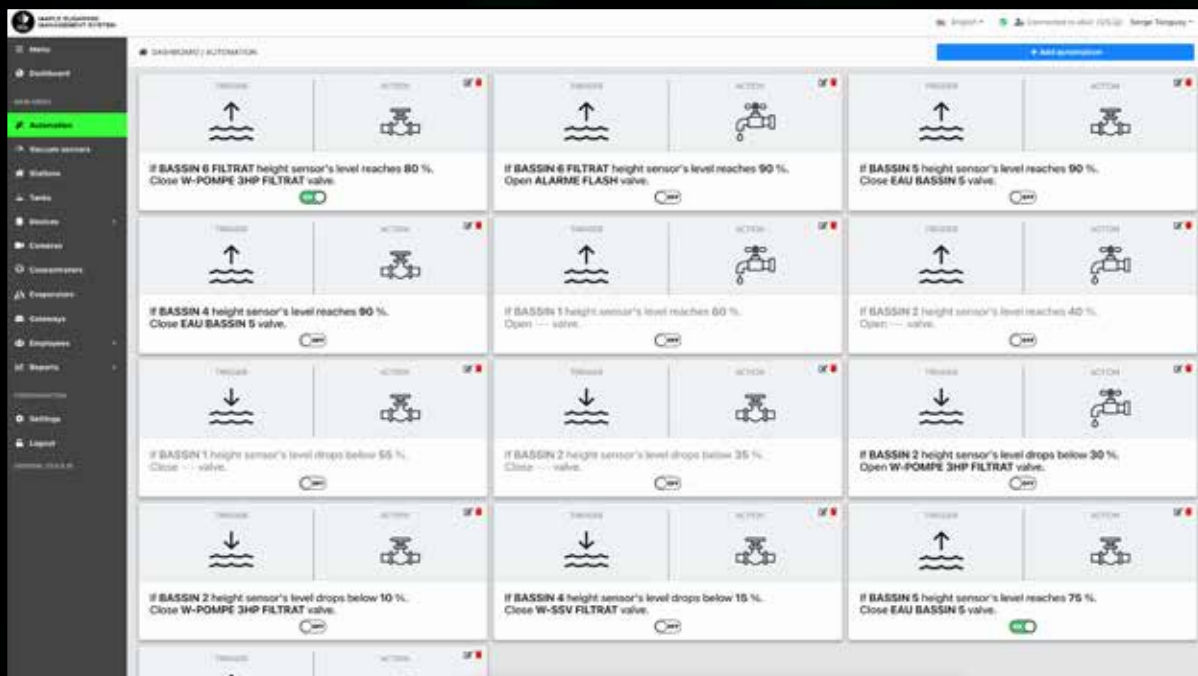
MAPLE SUGARING MANAGEMENT SYSTEM

English · Connected to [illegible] · Serge Tanguay

Menu
Dashboard
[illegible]
Automation
Vacuum sensors
Stations
Tanks
Devices
Cameras
Concentrators
Evaporators
Gateways
Employees
Reports
CONFIGURATION
Settings
Logout
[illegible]

DASHBOARD / AUTOMATION

+ Add automation

TRIGGER ACTION
If BASSIN 6 FILTRAT height sensor's level reaches 80 %. Close W-POMPE 3HP FILTRAT valve.
ON

TRIGGER ACTION
If BASSIN 6 FILTRAT height sensor's level reaches 90 %. Open ALARME FLASH valve.
OFF

TRIGGER ACTION
If BASSIN 5 height sensor's level reaches 90 %. Close EAU BASSIN 5 valve.
OFF

TRIGGER ACTION
If BASSIN 4 height sensor's level reaches 90 %. Close EAU BASSIN 5 valve.
OFF

TRIGGER ACTION
If BASSIN 1 height sensor's level reaches 60 %. Open --- valve.
OFF

TRIGGER ACTION
If BASSIN 2 height sensor's level reaches 40 %. Open --- valve.
OFF

TRIGGER ACTION
If BASSIN 1 height sensor's level drops below 55 %. Close --- valve.
OFF

TRIGGER ACTION
If BASSIN 2 height sensor's level drops below 35 %. Close --- valve.
OFF

TRIGGER ACTION
If BASSIN 2 height sensor's level drops below 30 %. Open W-POMPE 3HP FILTRAT valve.
OFF

TRIGGER ACTION
If BASSIN 2 height sensor's level drops below 10 %. Close W-POMPE 3HP FILTRAT valve.
OFF

TRIGGER ACTION
If BASSIN 4 height sensor's level drops below 15 %. Close W-SSV FILTRAT valve.
OFF

TRIGGER ACTION
If BASSIN 5 height sensor's level reaches 75 %. Close EAU BASSIN 5 valve.
ON

TRIGGER ACTION